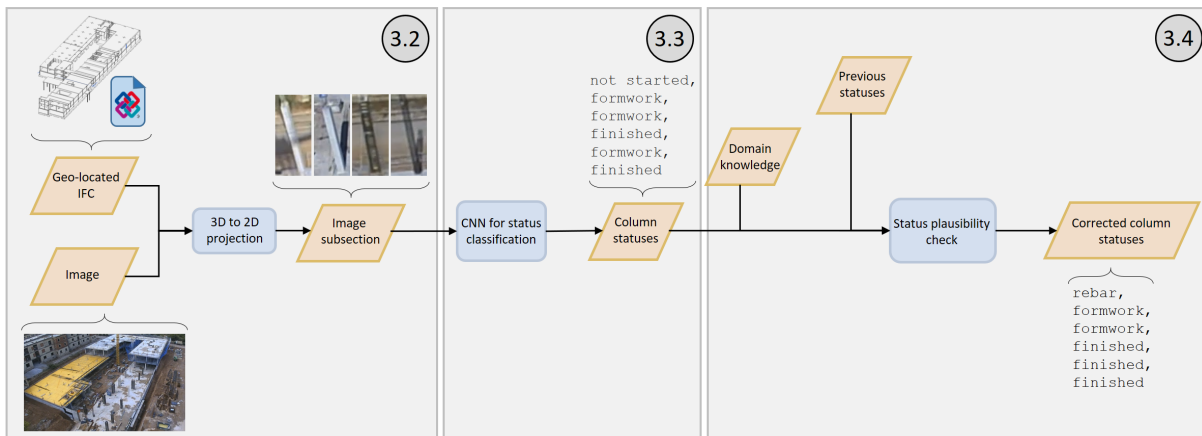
3.2

Geo-located IFC

Image

3D to 2D projection

Image subsection

3.3

not started, formwork, formwork, finished, formwork, finished

CNN for status classification

Column statuses

3.4

Previous statuses

Domain knowledge

Status plausibility check

Corrected column statuses

rebar, formwork, formwork, finished, finished, finished